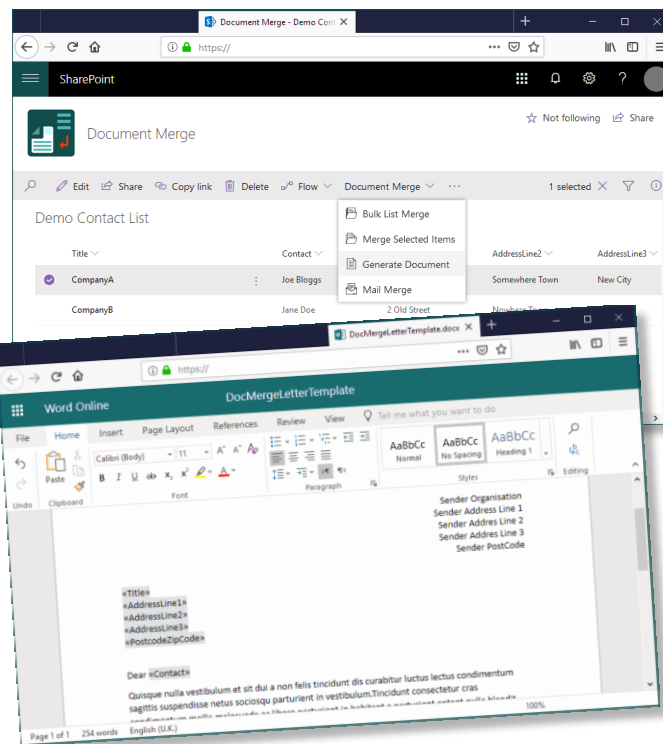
Document Merge - Demo Cont ×

+

https://

SharePoint

Document Merge

Not following

Share

Edit Share Copy link Delete Flow Document Merge ···

1 selected ×

Demo Contact List

Bulk List Merge

Merge Selected Items

Generate Document

Mail Merge

| Title | Contact | AddressLine2 | AddressLine3 |
|---|---|---|---|
| CompanyA | Joe Bloggs | Somewhere Town | New City |
| CompanyB | Jane Doe 2 Old Street | Nowhere T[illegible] | |

DocMergeLetterTemplate.docx ×

+

https://

Word Online

DocMergeLetterTemplate

File Home Insert Page Layout References Review View Tell me what you want to do

Undo Paste Clipboard Calibri (Body) 11 B I U ab $x_2$ $x^2$ A Font Paragraph AaBbCc Normal AaBbCc No Spacing AaBbCc Heading 1 Styles Editing

Sender Organisation
Sender Address Line 1
Sender Addres Line 2
Sender Addres Line 3
Sender PostCode

«Title»
«AddressLine1»
«AddressLine2»
«AddressLine3»
«PostcodeZipCode»

Dear «Contact»

Quisque nulla vestibulum et sit dui a non felis tincidunt dis curabitur luctus lectus condimentum sagittis suspendisse netus sociosqu parturient in vestibulum.Tincidunt consectetur cras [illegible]

Page 1 of 1 254 words English (U.K.) 100%